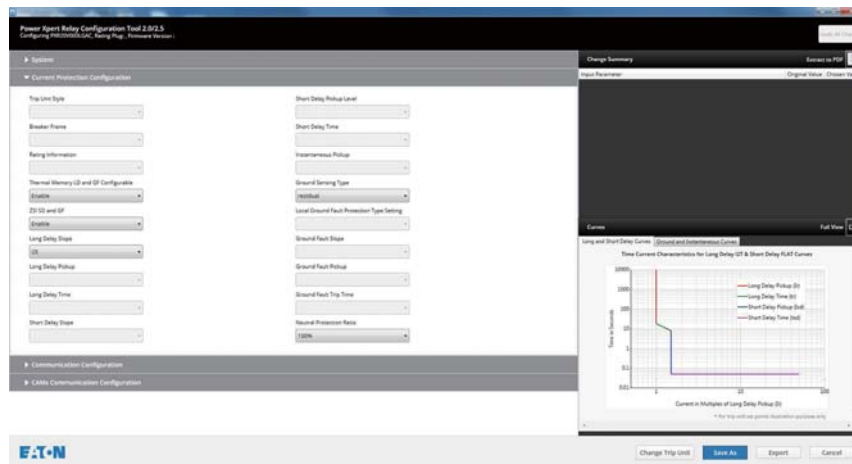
Power Xpert Relay Configuration Tool 2.0/2.5
Configuring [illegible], Rating Plug: , Firmware Version :

Undo All Changes

▶ System

▼ Current Protection Configuration

Trip Unit Style

Short Delay Pickup Level

Breaker Frame

Short Delay Time

Rating Information

Instantaneous Pickup

Thermal Memory LD and GF Configurable

Enable

Ground Sensing Type

residual

ZSI SD and GF

Enable

Local Ground Fault Protection Type Setting

Long Delay Slope

I2t

Ground Fault Slope

Long Delay Pickup

Ground Fault Pickup

Long Delay Time

Ground Fault Trip Time

Short Delay Slope

Neutral Protection Ratio

100%

▶ Communication Configuration

▶ CAMs Communication Configuration

Change Summary

Extract to PDF

Input Parameter

Original Value

Chosen Value

Curves

Full View

Long and Short Delay Curves

Ground and Instantaneous Curves

Time Current Characteristics for Long Delay I2T & Short Delay FLAT Curves

Long Delay Pickup (Ir)

Long Delay Time (tr)

Short Delay Pickup (Isd)

Short Delay Time (tsd)

Time in Seconds

10000

1000

100

10

1

0.1

0.01

1

10

100

Current in Multiples of Long Delay Pickup (Ir)

* For trip unit set points illustration purposes only

EATON

Change Trip Unit

Save As

Export

Cancel